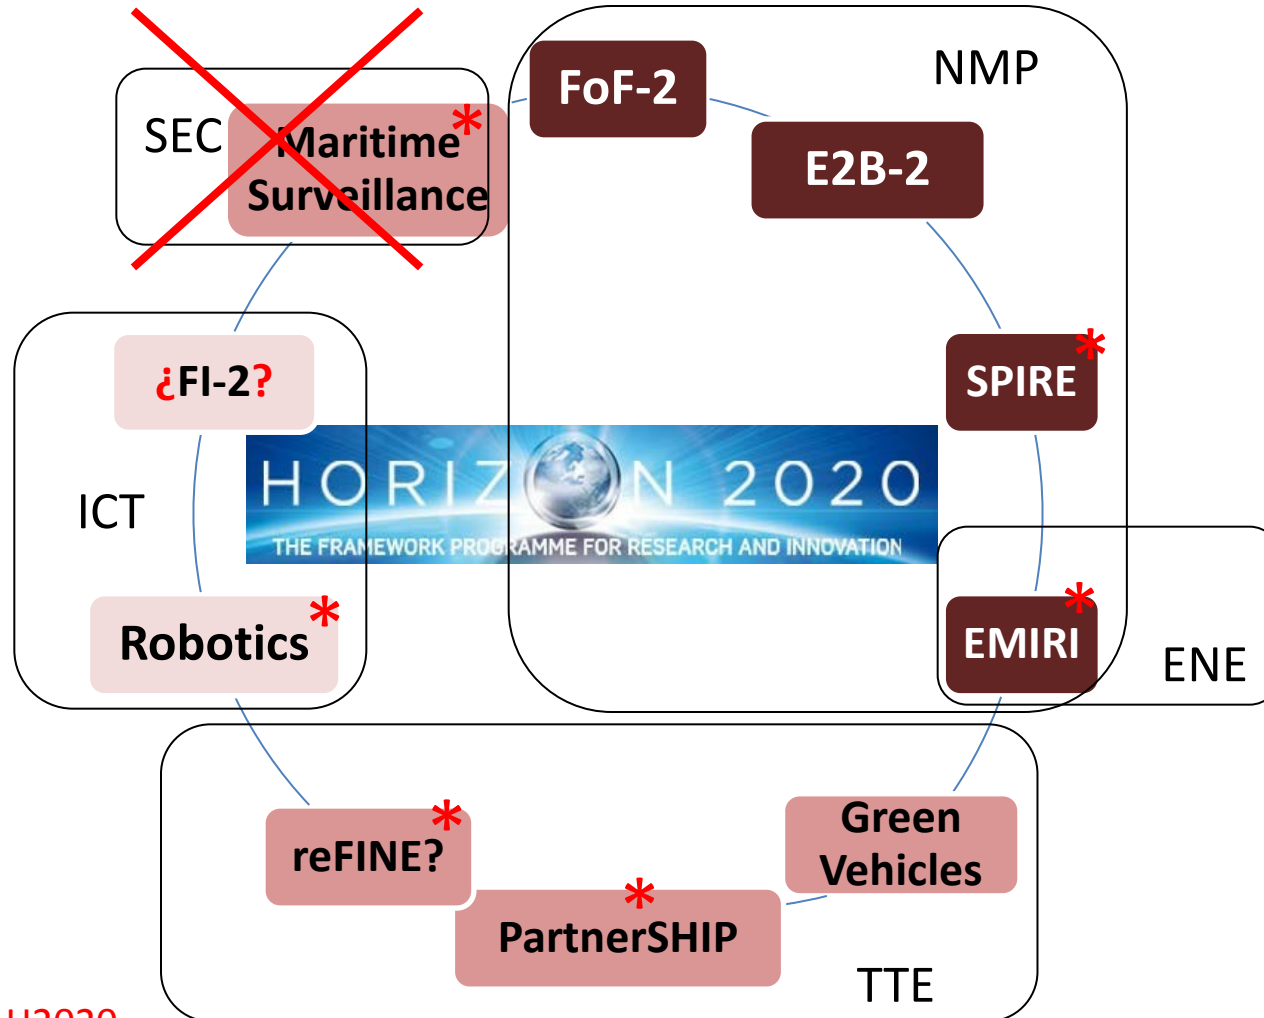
SEC

Maritime Surveillance *

FoF-2

NMP

E2B-2

¿FI-2?

SPIRE *

ICT

HORIZON 2020
THE FRAMEWORK PROGRAMME FOR RESEARCH AND INNOVATION

Robotics *

EMIRI *

ENE

reFINE? *

Green Vehicles

PartnerSHIP *

TTE

H2020